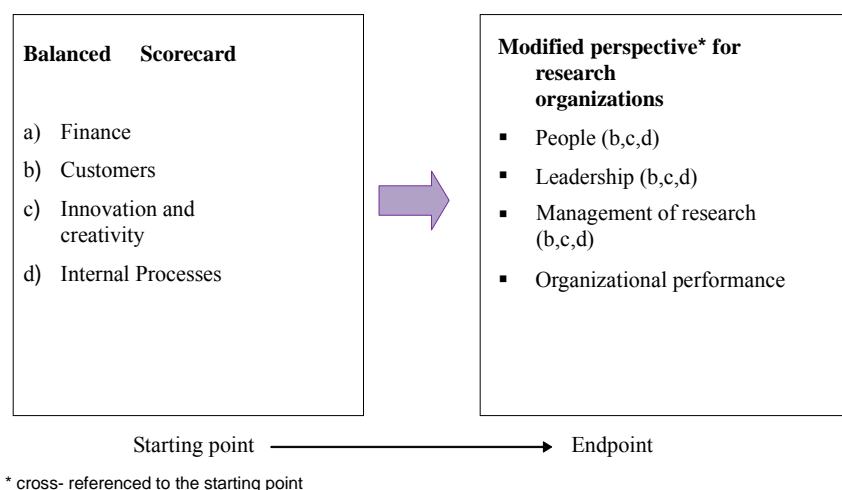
Balanced Scorecard

a) Finance

b) Customers

c) Innovation and creativity

d) Internal Processes

Modified perspective* for research organizations

▪ People (b,c,d)

▪ Leadership (b,c,d)

▪ Management of research (b,c,d)

▪ Organizational performance

Starting point → Endpoint

* cross- referenced to the starting point